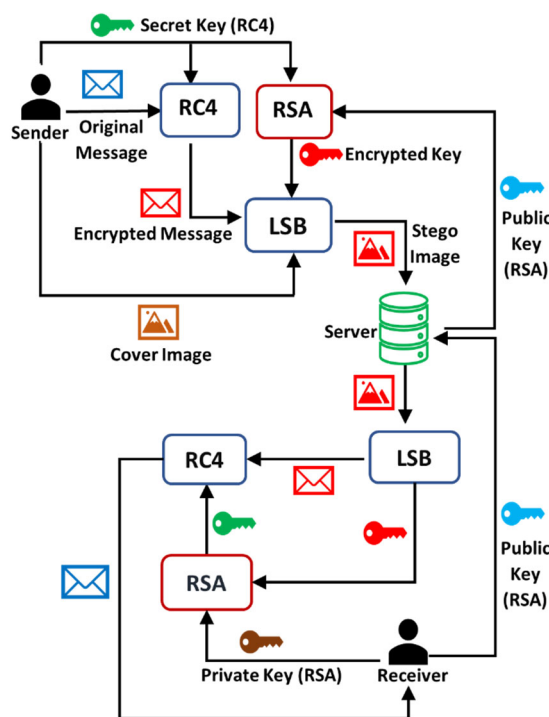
Secret Key (RC4)

Sender

Original Message

RC4

RSA

Encrypted Key

Public Key (RSA)

Encrypted Message

LSB

Stego Image

Cover Image

Server

RC4

LSB

RSA

Public Key (RSA)

Private Key (RSA)

Receiver